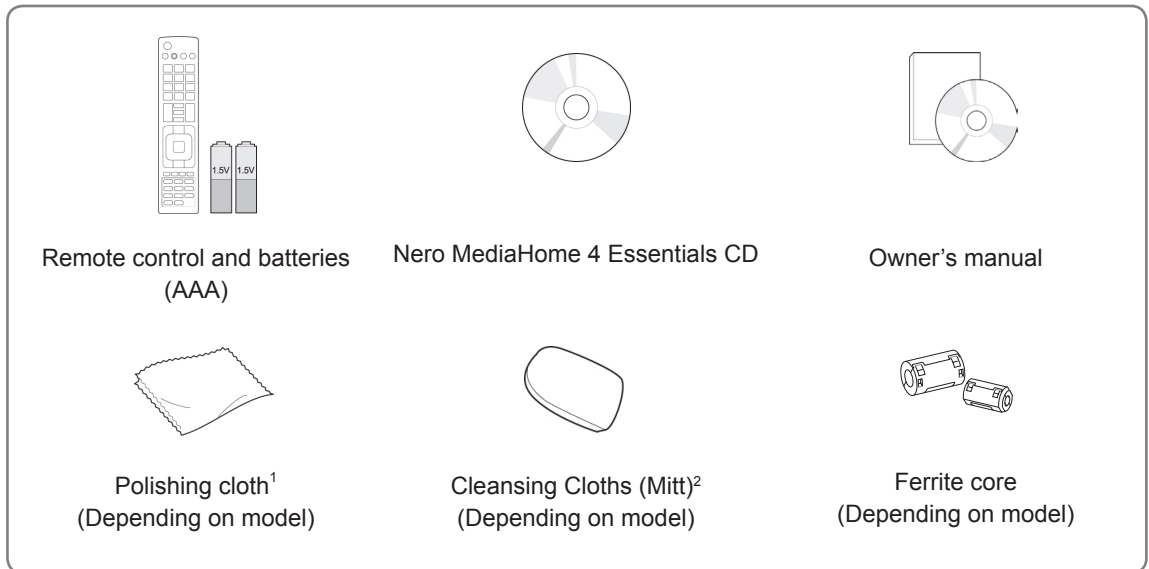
1.5V 1.5V

Remote control and batteries (AAA)

Nero MediaHome 4 Essentials CD

Owner's manual

Polishing cloth$^1$ (Depending on model)

Cleansing Cloths (Mitt)$^2$ (Depending on model)

Ferrite core (Depending on model)